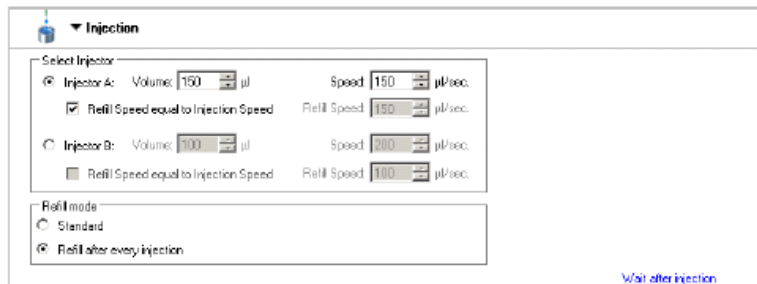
▼ Injection

Select Injector

Injector A: Volume: 150 µl Speed: 150 µl/sec.

Refill Speed equal to Injection Speed Refill Speed: 150 µl/sec.

Injector B: Volume: 100 µl Speed: 200 µl/sec.

Refill Speed equal to Injection Speed Refill Speed: 100 µl/sec.

Refill mode

Standard

Refill after every injection

Wait after injection